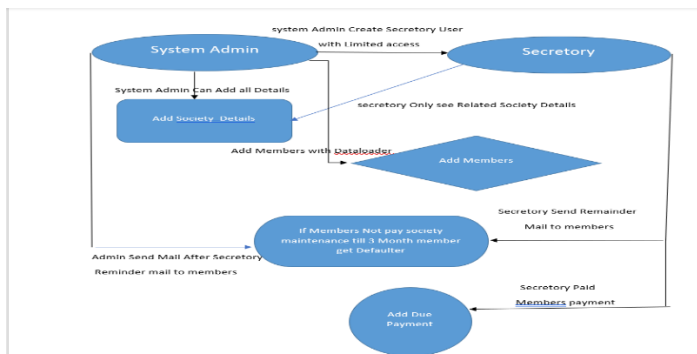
system Admin Create Secretory User

with Limited access

System Admin

Secretory

System Admin Can Add all Details

Add Society Details

secretory Only see Related Society Details

Add Members with Dataloader

Add Members

Secretory Send Remainder

Mail to members

If Members Not pay society maintenance till 3 Month member get Defaulter

Admin Send Mail After Secretory

Reminder mail to members

Secretory Paid

Members payment

Add Due Payment